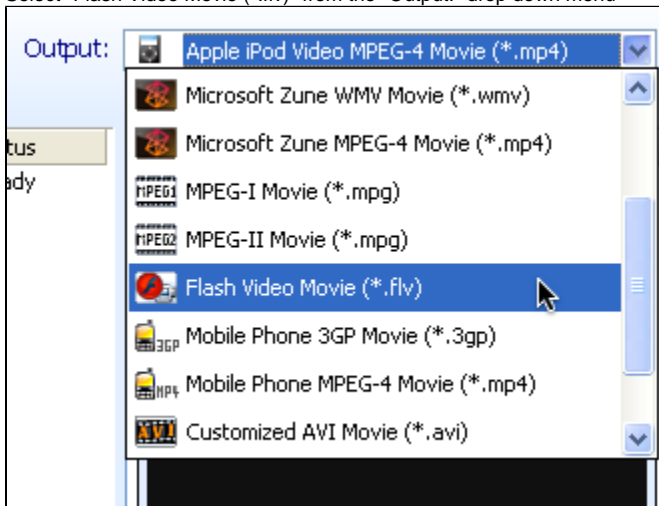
Select "Flash Video Movie (*.flv)" from the "Output" drop-down menu

Output: Apple iPod Video MPEG-4 Movie (*.mp4)

tus
ady

Microsoft Zune WMV Movie (*.wmv)
Microsoft Zune MPEG-4 Movie (*.mp4)
MPEG1 MPEG-I Movie (*.mpg)
MPEG2 MPEG-II Movie (*.mpg)
Flash Video Movie (*.flv)
3GP Mobile Phone 3GP Movie (*.3gp)
MP4 Mobile Phone MPEG-4 Movie (*.mp4)
AVI Customized AVI Movie (*.avi)